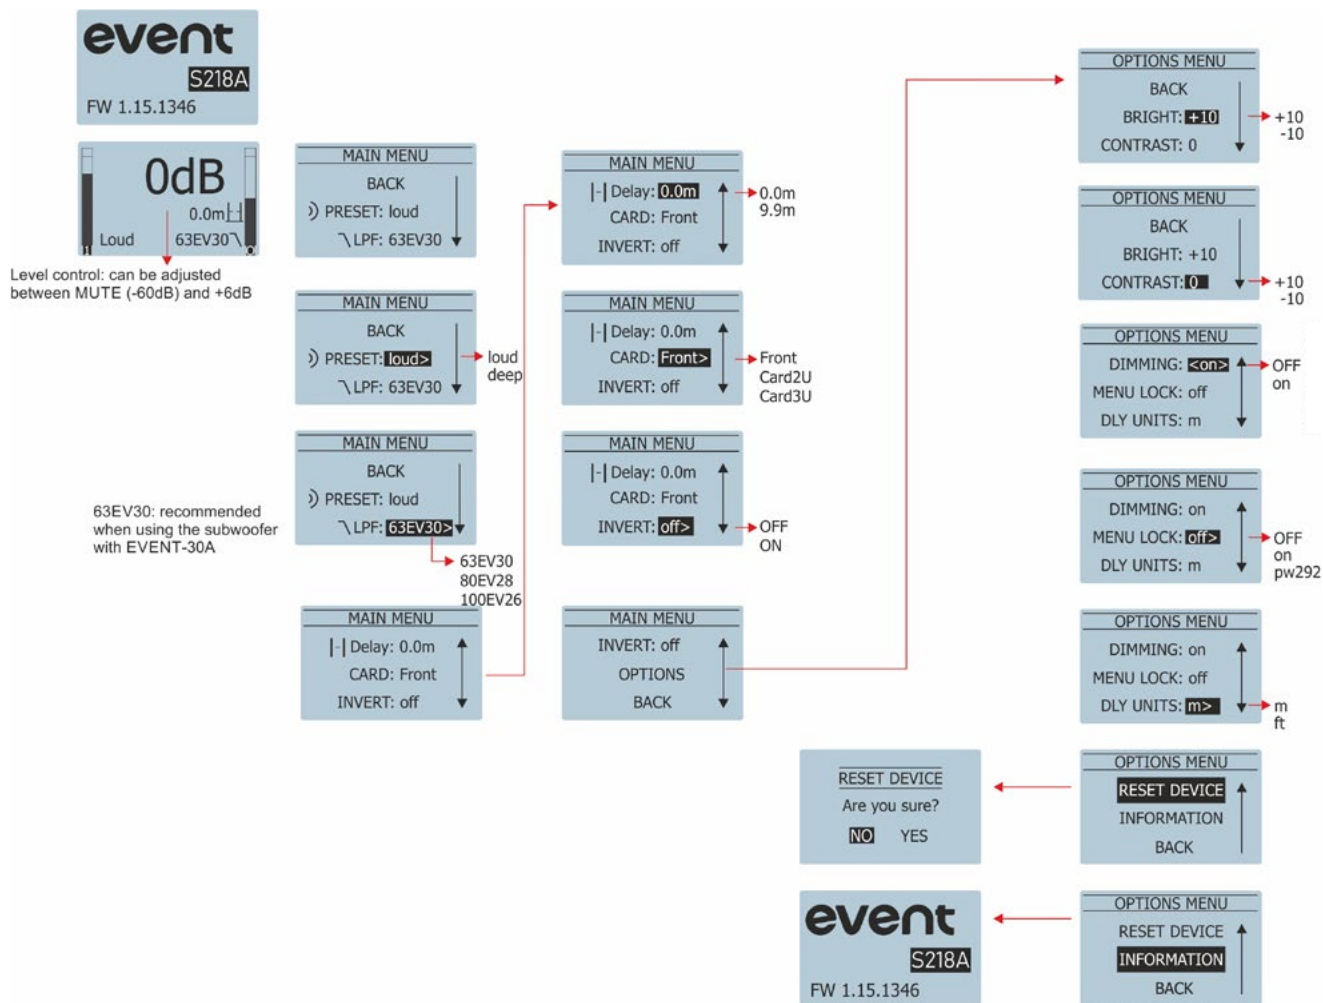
event
S218A
FW 1.15.1346

0dB
0.0m
Loud
63EV30

Level control: can be adjusted between MUTE (-60dB) and +6dB

MAIN MENU
BACK
PRESET: loud
LPF: 63EV30

MAIN MENU
BACK
PRESET: loud>
LPF: 63EV30
loud
deep

MAIN MENU
BACK
PRESET: loud
LPF: 63EV30>
63EV30
80EV28
100EV26

63EV30: recommended when using the subwoofer with EVENT-30A

MAIN MENU
Delay: 0.0m
CARD: Front
INVERT: off

MAIN MENU
Delay: 0.0m
CARD: Front
INVERT: off
0.0m
9.9m

MAIN MENU
Delay: 0.0m
CARD: Front>
INVERT: off
Front
Card2U
Card3U

MAIN MENU
Delay: 0.0m
CARD: Front
INVERT: off>
OFF
ON

MAIN MENU
INVERT: off
OPTIONS
BACK

OPTIONS MENU
BACK
BRIGHT: +10
CONTRAST: 0
+10
-10

OPTIONS MENU
BACK
BRIGHT: +10
CONTRAST: 0
+10
-10

OPTIONS MENU
DIMMING: <on>
MENU LOCK: off
DLY UNITS: m
OFF
on

OPTIONS MENU
DIMMING: on
MENU LOCK: off>
DLY UNITS: m
OFF
on
pw292

OPTIONS MENU
DIMMING: on
MENU LOCK: off
DLY UNITS: m>
m
ft

RESET DEVICE
Are you sure?
NO YES

OPTIONS MENU
RESET DEVICE
INFORMATION
BACK

event
S218A
FW 1.15.1346

OPTIONS MENU
RESET DEVICE
INFORMATION
BACK